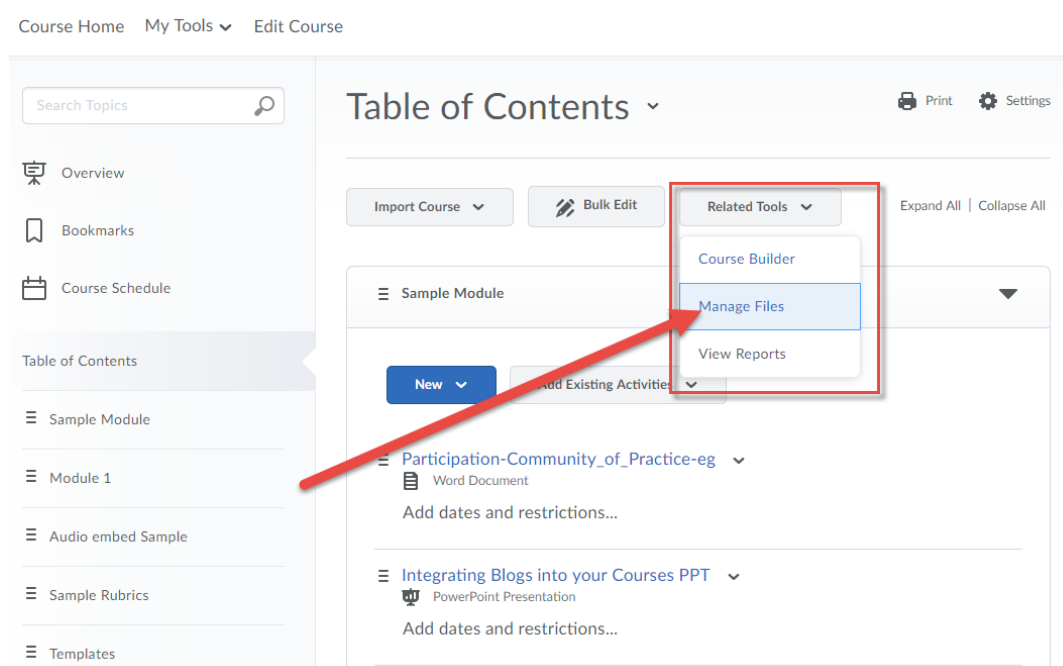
Course Home My Tools Edit Course

Search Topics

Overview

Bookmarks

Course Schedule

Table of Contents

Sample Module

Module 1

Audio embed Sample

Sample Rubrics

Templates

Table of Contents

Print Settings

Import Course

Bulk Edit

Related Tools

Expand All | Collapse All

Course Builder

Manage Files

View Reports

Sample Module

New

Add Existing Activities

Participation-Community_of_Practice-eg

Word Document

Add dates and restrictions...

Integrating Blogs into your Courses PPT

PowerPoint Presentation

Add dates and restrictions...